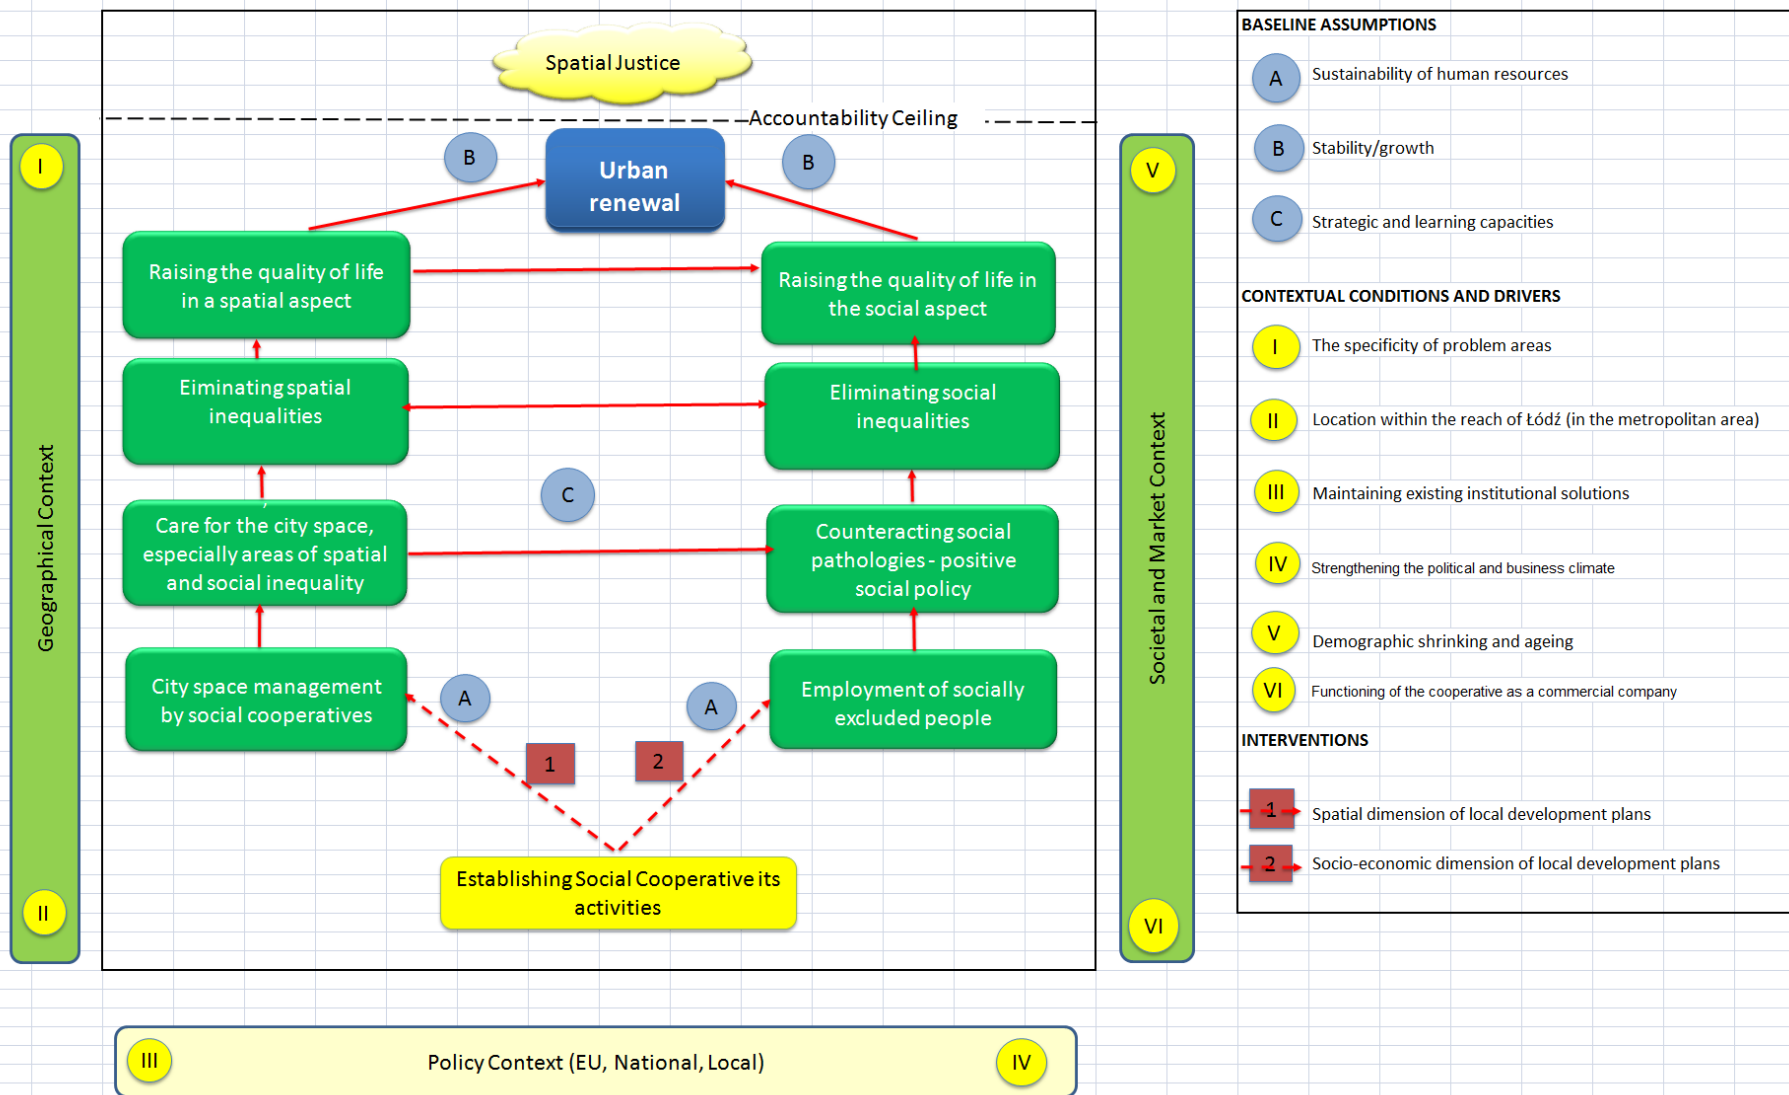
Spatial Justice

Accountability Ceiling

I

Geographical Context

II

B

Urban renewal

B

Raising the quality of life in a spatial aspect

Raising the quality of life in the social aspect

Eiminating spatial inequalities

Eliminating social inequalities

C

Care for the city space, especially areas of spatial and social inequality

Counteracting social pathologies - positive social policy

City space management by social cooperatives

A

A

Employment of socially excluded people

1

2

Establishing Social Cooperative its activities

V

Societal and Market Context

VI

III

Policy Context (EU, National, Local)

IV

BASELINE ASSUMPTIONS

A Sustainability of human resources

B Stability/growth

C Strategic and learning capacities

CONTEXTUAL CONDITIONS AND DRIVERS

I The specificity of problem areas

II Location within the reach of Łódź (in the metropolitan area)

III Maintaining existing institutional solutions

IV Strengthening the political and business climate

V Demographic shrinking and ageing

VI Functioning of the cooperative as a commercial company

INTERVENTIONS

1 Spatial dimension of local development plans

2 Socio-economic dimension of local development plans